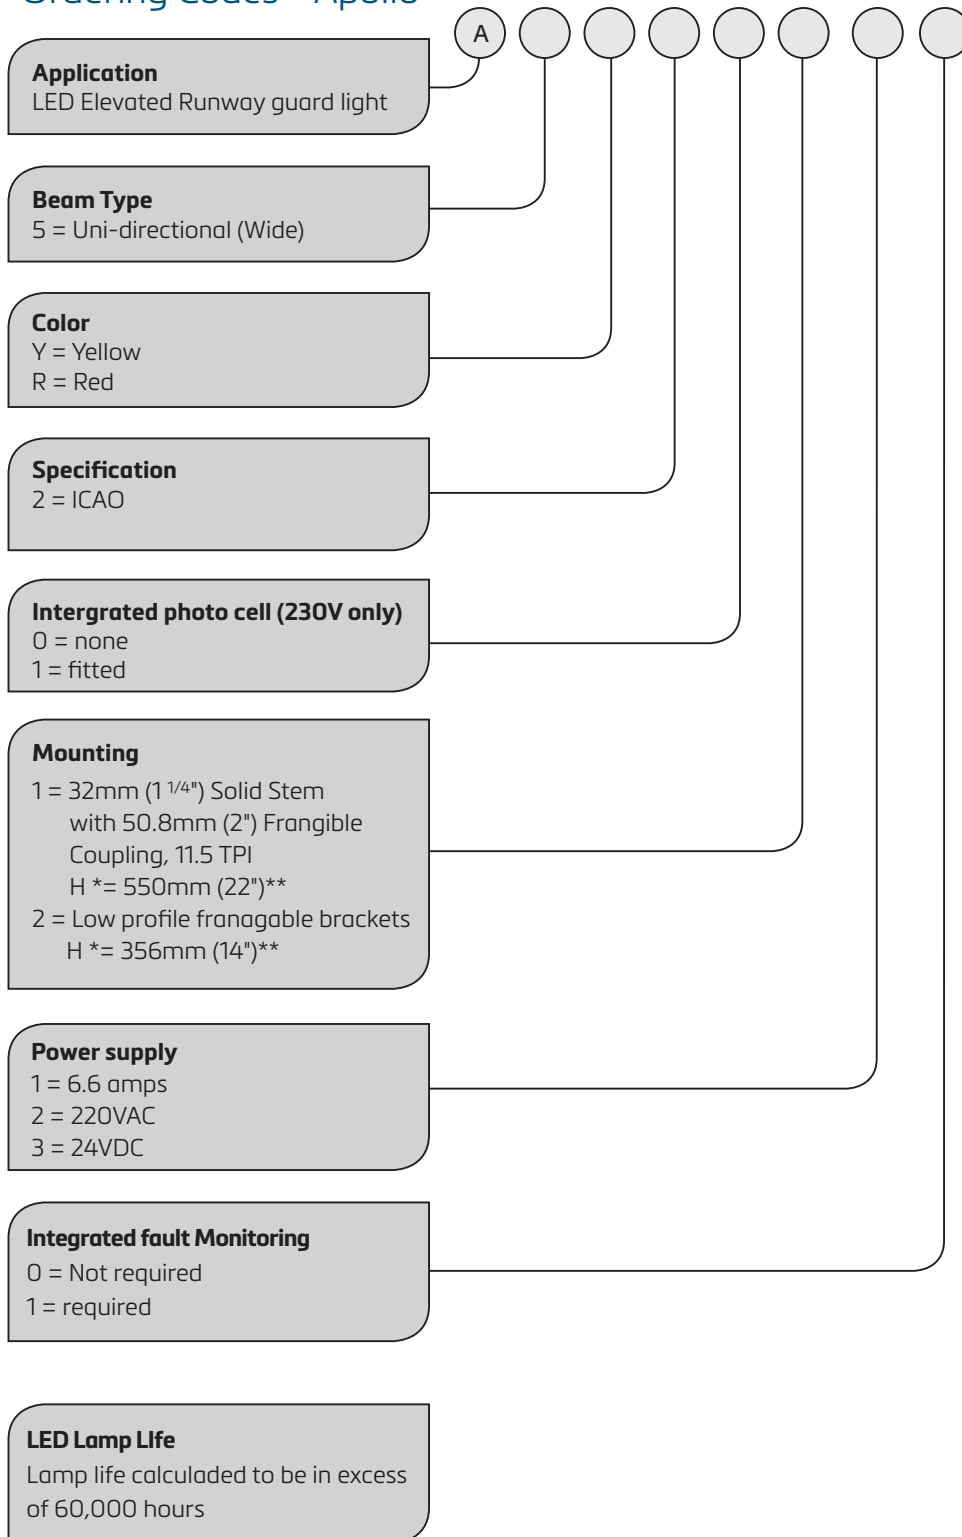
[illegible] Codes - Apollo

A

**Application**
LED Elevated Runway guard light

**Beam Type**
5 = Uni-directional (Wide)

**Color**
Y = Yellow
R = Red

**Specification**
2 = ICAO

**Intergrated photo cell (230V only)**
0 = none
1 = fitted

**Mounting**
1 = 32mm ($1^{1/4}$") Solid Stem with 50.8mm (2") Frangible Coupling, 11.5 TPI H *= 550mm (22")**
2 = Low profile franagable brackets H *= 356mm (14")**

**Power supply**
1 = 6.6 amps
2 = 220VAC
3 = 24VDC

**Integrated fault Monitoring**
0 = Not required
1 = required

**LED Lamp LIfe**
Lamp life calculaded to be in excess of 60,000 hours